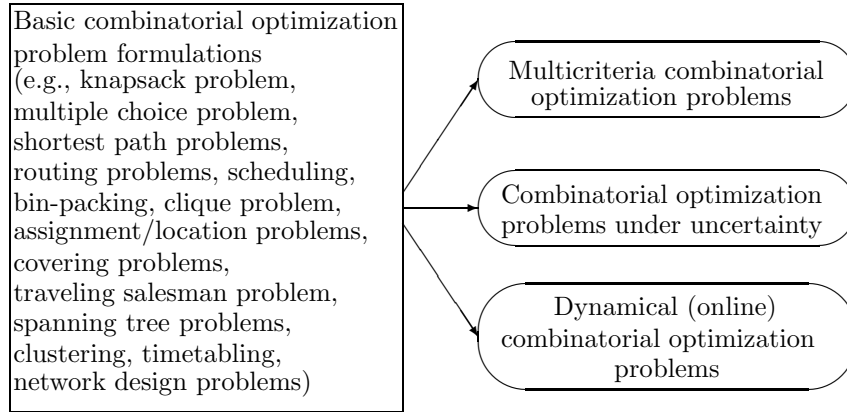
Basic combinatorial optimization problem formulations (e.g., knapsack problem, multiple choice problem, shortest path problems, routing problems, scheduling, bin-packing, clique problem, assignment/location problems, covering problems, traveling salesman problem, spanning tree problems, clustering, timetabling, network design problems)

Multicriteria combinatorial optimization problems

Combinatorial optimization problems under uncertainty

Dynamical (online) combinatorial optimization problems